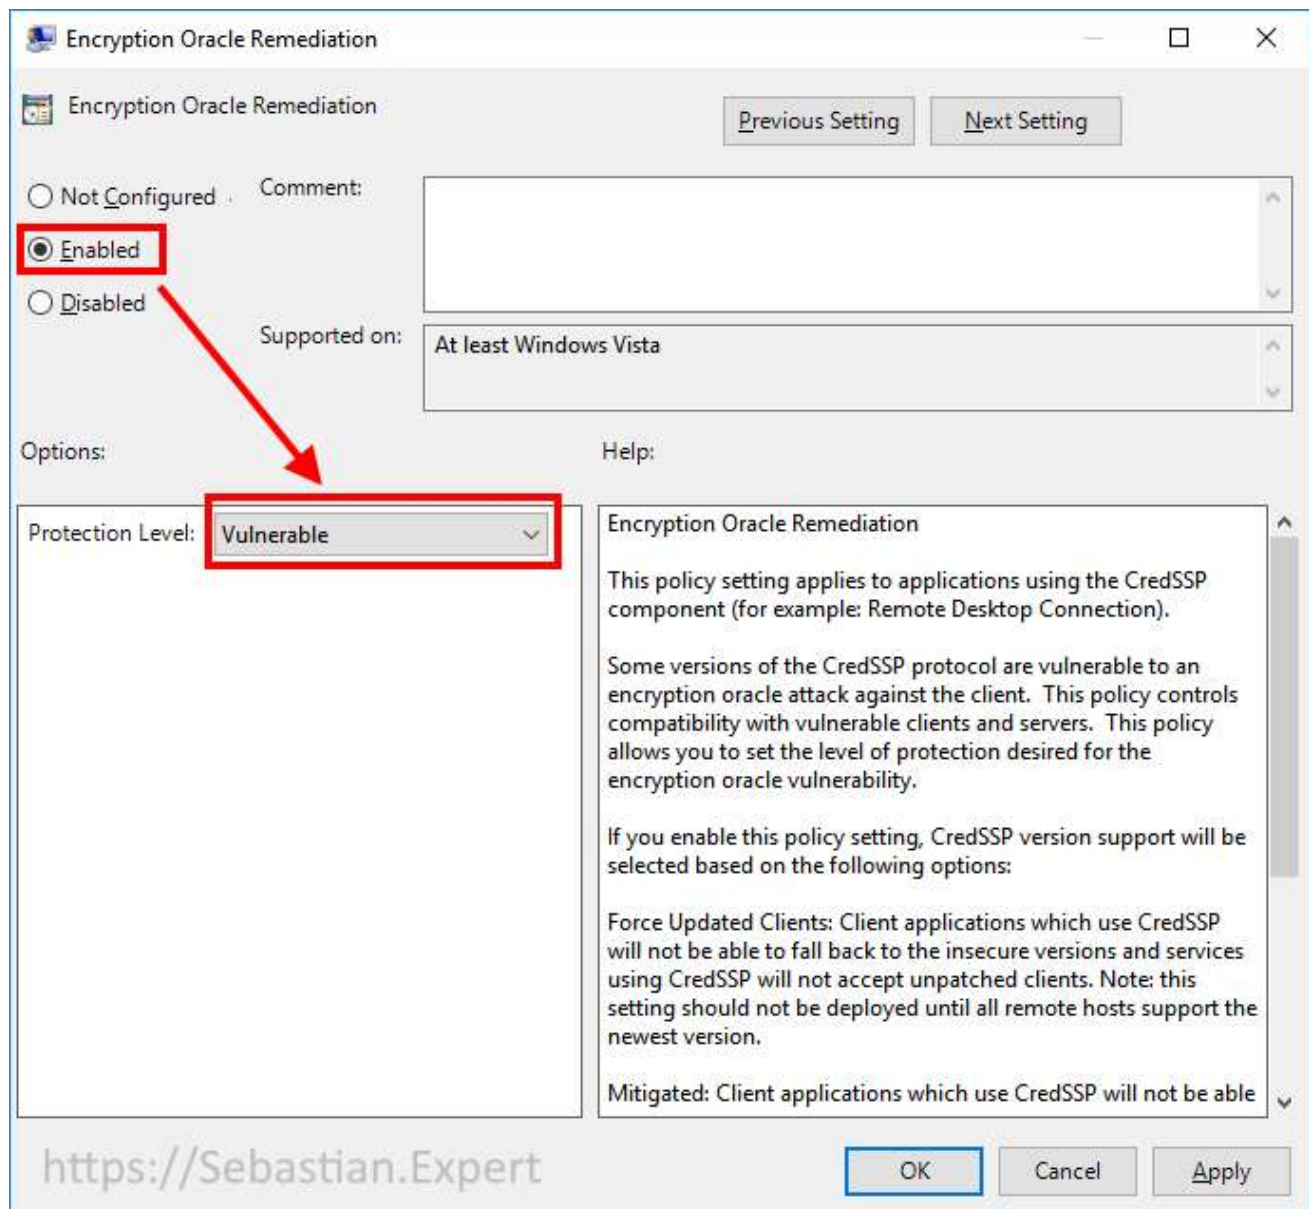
Encryption Oracle Remediation

Encryption Oracle Remediation

Previous Setting

Next Setting

Not Configured

Enabled

Disabled

Comment:

Supported on:

At least Windows Vista

Options:

Help:

Protection Level:

Vulnerable

Encryption Oracle Remediation

This policy setting applies to applications using the CredSSP component (for example: Remote Desktop Connection).

Some versions of the CredSSP protocol are vulnerable to an encryption oracle attack against the client. This policy controls compatibility with vulnerable clients and servers. This policy allows you to set the level of protection desired for the encryption oracle vulnerability.

If you enable this policy setting, CredSSP version support will be selected based on the following options:

Force Updated Clients: Client applications which use CredSSP will not be able to fall back to the insecure versions and services using CredSSP will not accept unpatched clients. Note: this setting should not be deployed until all remote hosts support the newest version.

Mitigated: Client applications which use CredSSP will not be able

https://Sebastian.Expert

OK

Cancel

Apply